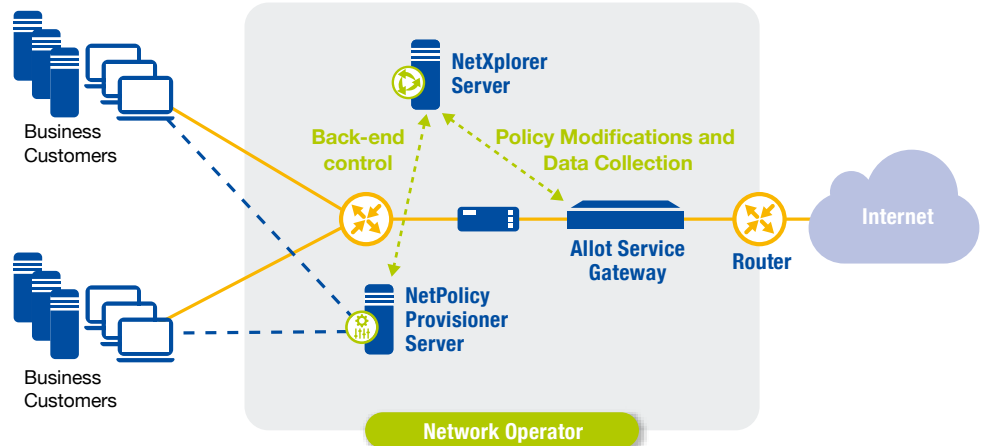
NetXplorer Server

Business Customers

Back-end control

Policy Modifications and Data Collection

Internet

Allot Service Gateway

Router

NetPolicy Provisioner Server

Business Customers

Network Operator